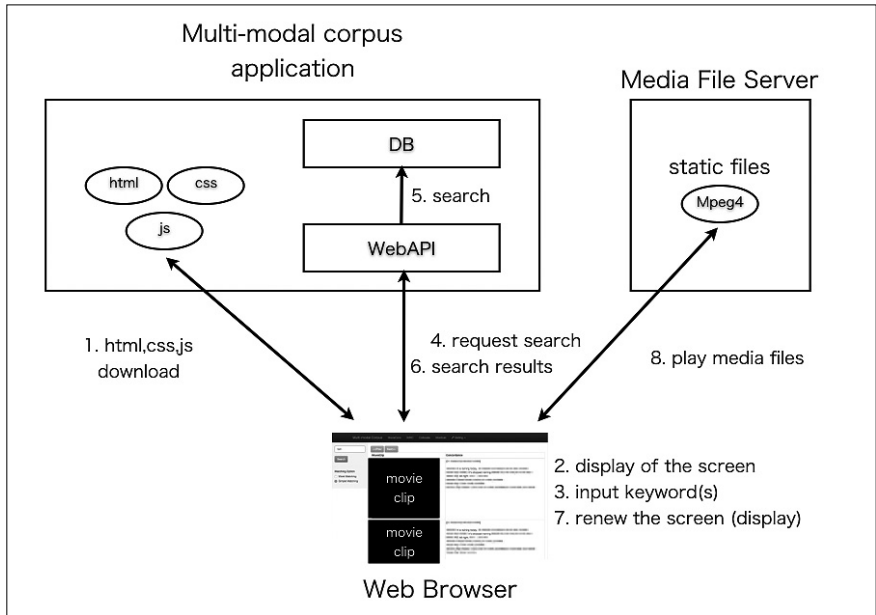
Multi-modal corpus application

Media File Server

DB

html

css

js

5. search

WebAPI

static files

Mpeg4

1. html,css,js download

4. request search

6. search results

8. play media files

movie clip

movie clip

2. display of the screen

3. input keyword(s)

7. renew the screen (display)

Web Browser